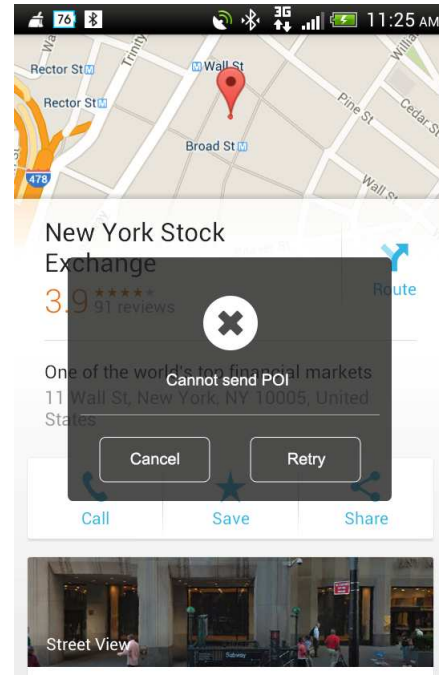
76 3G 11:25 AM

Rector St
Rector St
Wall St
Trinity
Pine St
Cedar St
Broad St
Wall St
William
478

New York Stock Exchange
3.9 ★★★★★ 91 reviews
Route

One of the world's top financial markets
11 Wall St, New York, NY 10005, United States

Cannot send POI

Cancel
Retry

Call
Save
Share

Street View
Subway